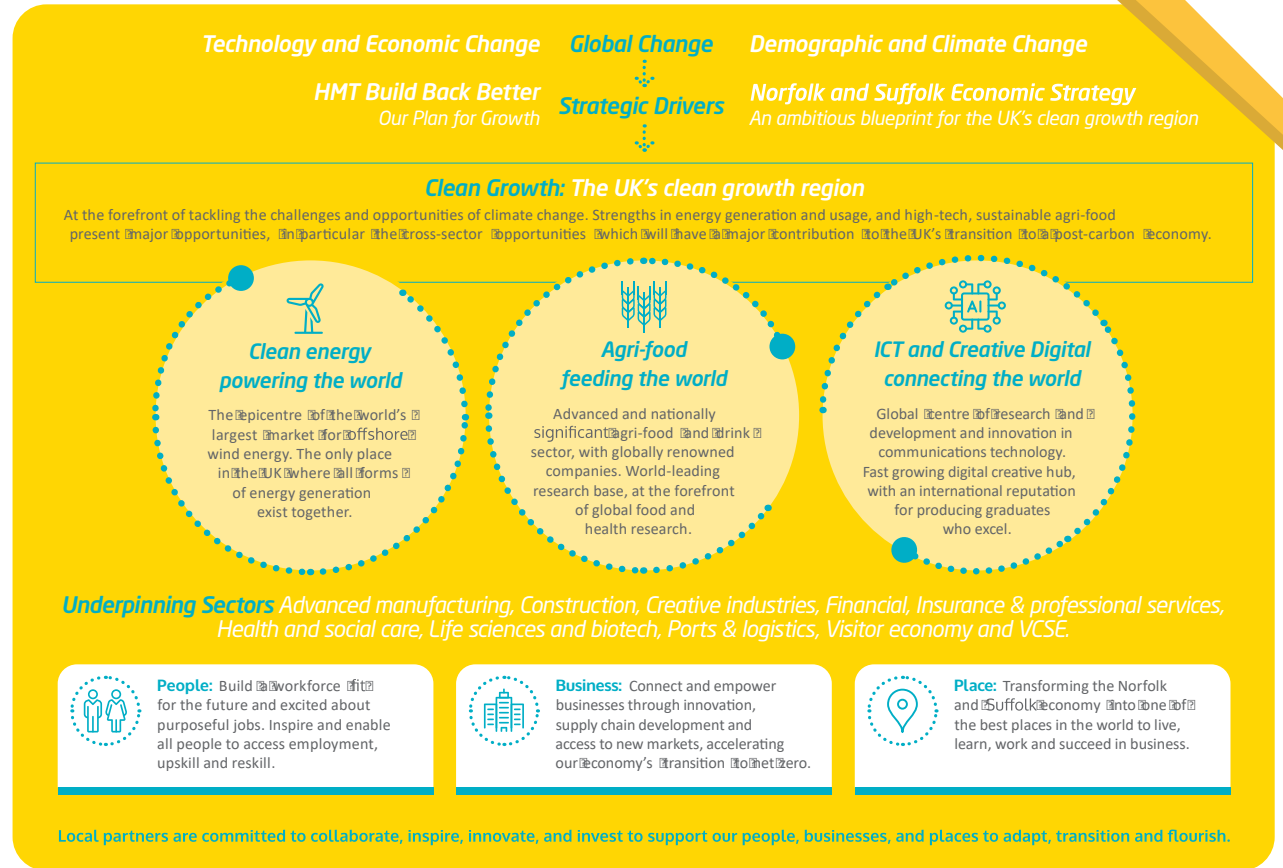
Technology and Economic Change
Global Change
Demographic and Climate Change

HMT Build Back Better
Our Plan for Growth
Strategic Drivers
Norfolk and Suffolk Economic Strategy
An ambitious blueprint for the UK's clean growth region

Clean Growth: The UK's clean growth region

At the forefront of tackling the challenges and opportunities of climate change. Strengths in energy generation and usage, and high-tech, sustainable agri-food present major opportunities, in particular the cross-sector opportunities which will have a major contribution to the UK's transition to a post-carbon economy.

Clean energy powering the world

The epicentre of the world's largest market for offshore wind energy. The only place in the UK where all forms of energy generation exist together.

Agri-food feeding the world

Advanced and nationally significant agri-food and drink sector, with globally renowned companies. World-leading research base, at the forefront of global food and health research.

AI

ICT and Creative Digital connecting the world

Global centre of research and development and innovation in communications technology. Fast growing digital creative hub, with an international reputation for producing graduates who excel.

Underpinning Sectors Advanced manufacturing, Construction, Creative industries, Financial, Insurance & professional services, Health and social care, Life sciences and biotech, Ports & logistics, Visitor economy and VCSE.

People: Build a workforce fit for the future and excited about purposeful jobs. Inspire and enable all people to access employment, upskill and reskill.

Business: Connect and empower businesses through innovation, supply chain development and access to new markets, accelerating our economy's transition to net zero.

Place: Transforming the Norfolk and Suffolk economy into one of the best places in the world to live, learn, work and succeed in business.

Local partners are committed to collaborate, inspire, innovate, and invest to support our people, businesses, and places to adapt, transition and flourish.